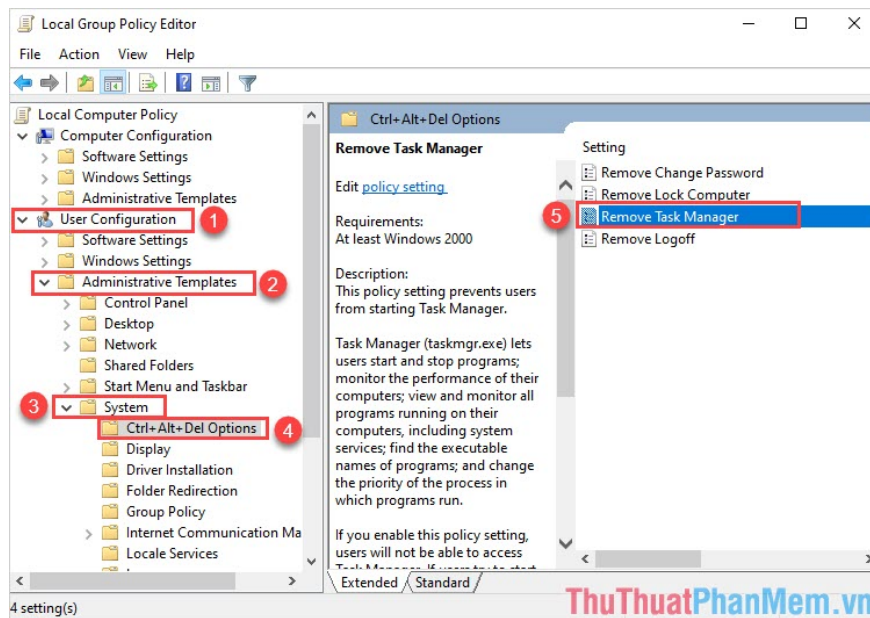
Local Group Policy Editor

File Action View Help

Local Computer Policy
Computer Configuration
Software Settings
Windows Settings
Administrative Templates
User Configuration 1
Software Settings
Windows Settings
Administrative Templates 2
Control Panel
Desktop
Network
Shared Folders
Start Menu and Taskbar
3 System
Ctrl+Alt+Del Options 4
Display
Driver Installation
Folder Redirection
Group Policy
Internet Communication Ma
Locale Services

Ctrl+Alt+Del Options

Remove Task Manager

Edit policy setting

Requirements:
At least Windows 2000

Description:
This policy setting prevents users from starting Task Manager.

Task Manager (taskmgr.exe) lets users start and stop programs; monitor the performance of their computers; view and monitor all programs running on their computers, including system services; find the executable names of programs; and change the priority of the process in which programs run.

If you enable this policy setting, users will not be able to access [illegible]

Setting
Remove Change Password
Remove Lock Computer
5 Remove Task Manager
Remove Logoff

Extended Standard

4 setting(s)

ThuThuatPhanMem.vn